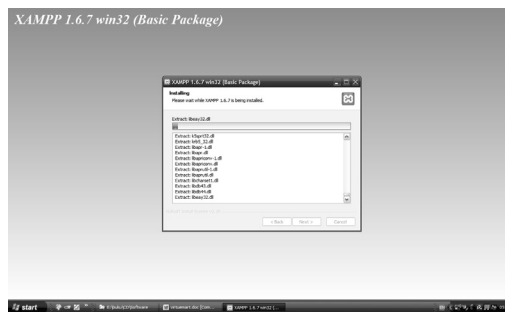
XAMPP 1.6.7 win32 (Basic Package)

XAMPP 1.6.7 win32 (Basic Package)

Installing
Please wait while XAMPP 1.6.7 is being installed.

Extract: libeay32.dll

Extract: k5sprt32.dll
Extract: krb5_32.dll
Extract: libapr-1.dll
Extract: libapr.dll
Extract: libapriconv-1.dll
Extract: libapriconv.dll
Extract: libaprutil-1.dll
Extract: libaprutil.dll
Extract: libcharset1.dll
Extract: libdb43.dll
Extract: libdb44.dll
Extract: libeay32.dll

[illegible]

< Back Next > Cancel

start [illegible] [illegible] virtuemart.doc [Com... XAMPP 1.6.7 win32 [...